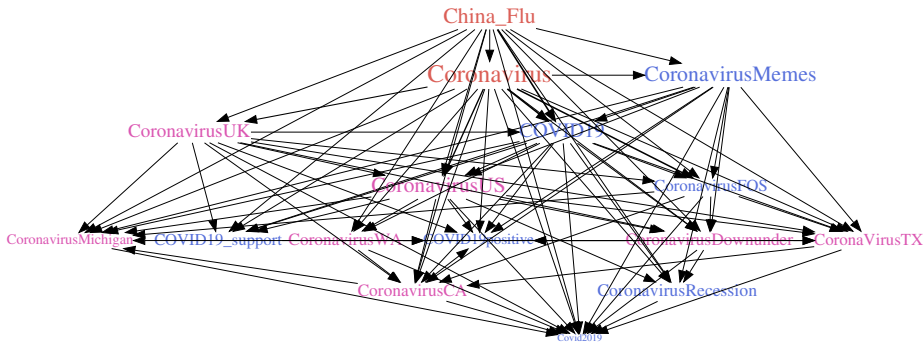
China_Flu

Coronavirus

CoronavirusMemes

CoronavirusUK

COVID19

CoronavirusUS

CoronavirusFOS

CoronavirusMichigan

COVID19_support

CoronavirusWA

COVID19positive

CoronavirusDownunder

CoronaVirusTX

CoronavirusCA

CoronavirusRecession

Covid2019